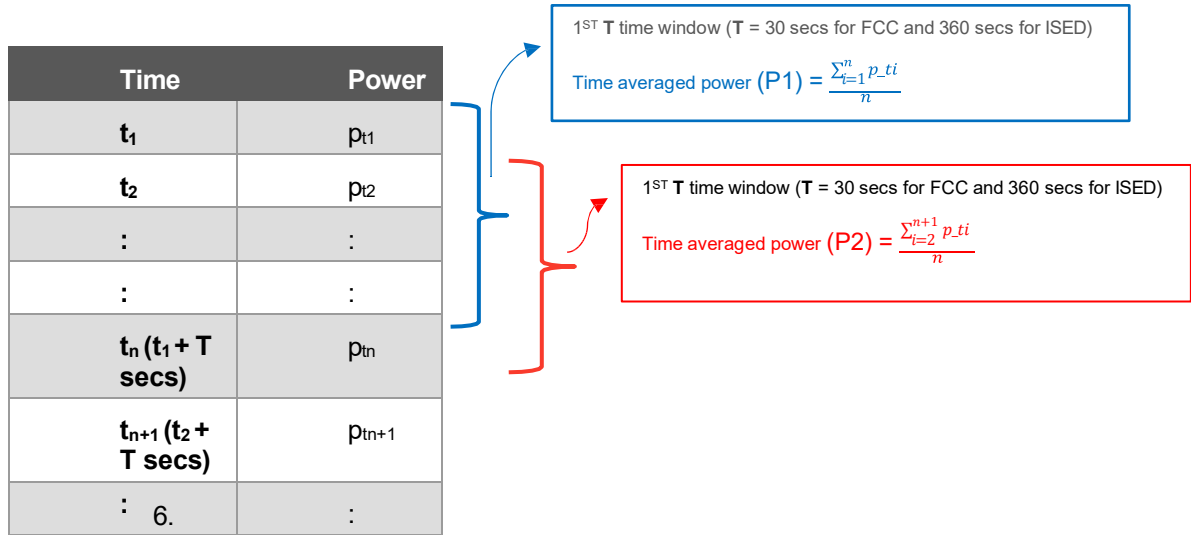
| Time | Power |
|---|---|
| $t_1$ | $p_{t1}$ |
| $t_2$ | $p_{t2}$ |
| : | : |
| : | : |
| $t_n$ ($t_1$ + T secs) | $p_{tn}$ |
| $t_{n+1}$ ($t_2$ + T secs) | $p_{tn+1}$ |
| : 6. | : |

1<sup>ST</sup> **T** time window (**T** = 30 secs for FCC and 360 secs for ISED)

Time averaged power (P1) = $\frac{\sum_{i=1}^{n} p\_ti}{n}$

1<sup>ST</sup> **T** time window (**T** = 30 secs for FCC and 360 secs for ISED)

Time averaged power (P2) = $\frac{\sum_{i=2}^{n+1} p\_ti}{n}$